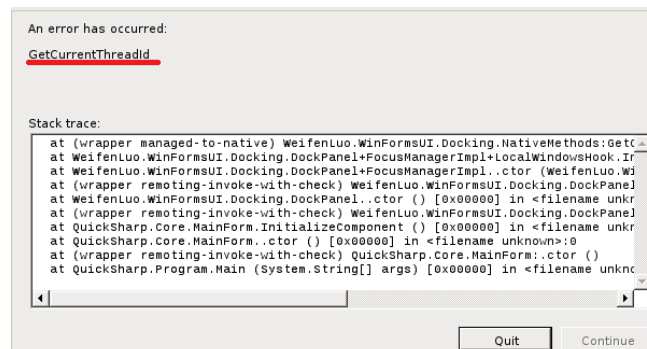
An error has occurred:

GetCurrentThreadId

Stack trace:

at (wrapper managed-to-native) WeifenLuo.WinFormsUI.Docking.NativeMethods:GetC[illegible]
at WeifenLuo.WinFormsUI.Docking.DockPanel+FocusManagerImpl+LocalWindowsHook.I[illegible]
at WeifenLuo.WinFormsUI.Docking.DockPanel+FocusManagerImpl..ctor (WeifenLuo.Wi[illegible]
at (wrapper remoting-invoke-with-check) WeifenLuo.WinFormsUI.Docking.DockPanel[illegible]
at WeifenLuo.WinFormsUI.Docking.DockPanel..ctor () [0x00000] in <filename unkn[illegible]
at (wrapper remoting-invoke-with-check) WeifenLuo.WinFormsUI.Docking.DockPanel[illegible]
at QuickSharp.Core.MainForm.InitializeComponent () [0x00000] in <filename unkn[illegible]
at QuickSharp.Core.MainForm..ctor () [0x00000] in <filename unknown>:0
at (wrapper remoting-invoke-with-check) QuickSharp.Core.MainForm:.ctor ()
at QuickSharp.Program.Main (System.String[] args) [0x00000] in <filename unkn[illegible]

Quit Continue